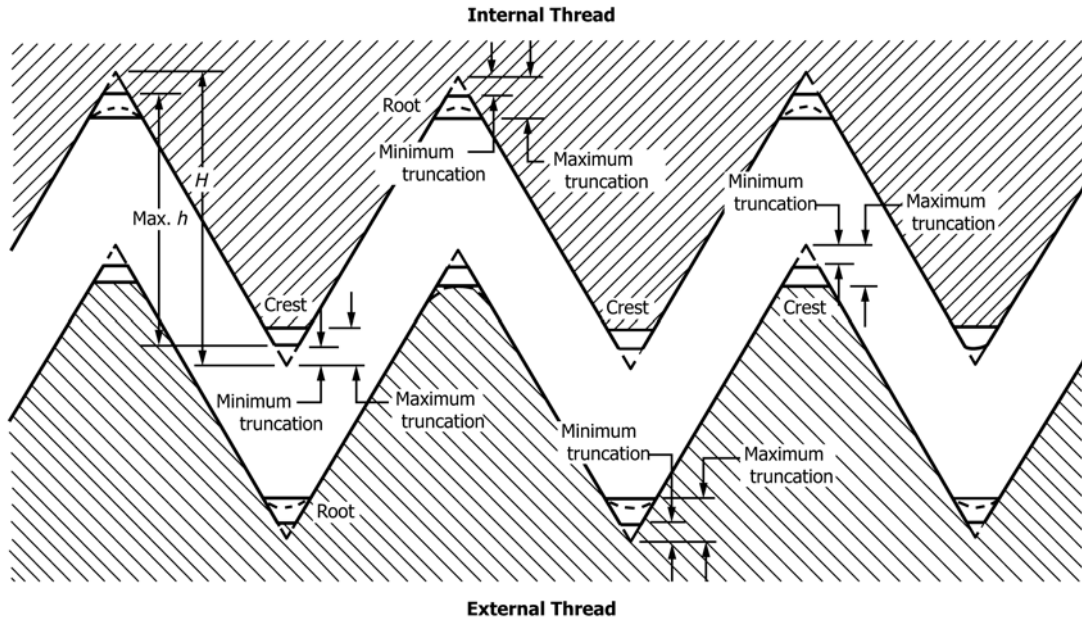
Internal Thread

Root

Minimum truncation

Maximum truncation

Minimum truncation

Maximum truncation

H

Max. h

Crest

Crest

Crest

Minimum truncation

Maximum truncation

Minimum truncation

Maximum truncation

Root

External Thread